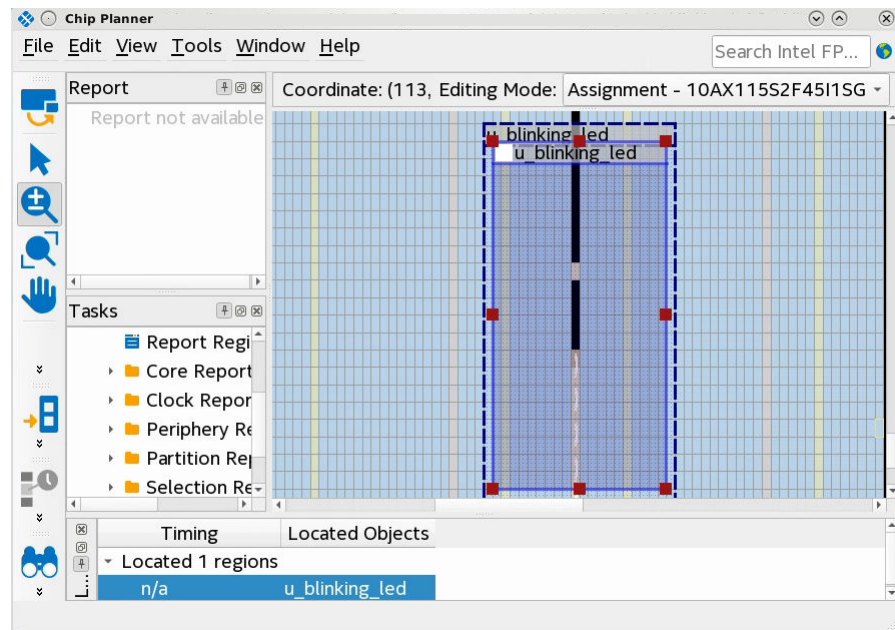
Chip Planner

File Edit View Tools Window Help

Search Intel FP...

Report

Report not available

Tasks

Report Regi
Core Report
Clock Repor
Periphery Re
Partition Rep
Selection Re

Coordinate: (113, Editing Mode: Assignment - 10AX115S2F45I1SG

u_blinking_led
u_blinking_led

| Timing | Located Objects |
|---|---|
| Located 1 regions | |
| n/a | u_blinking_led |